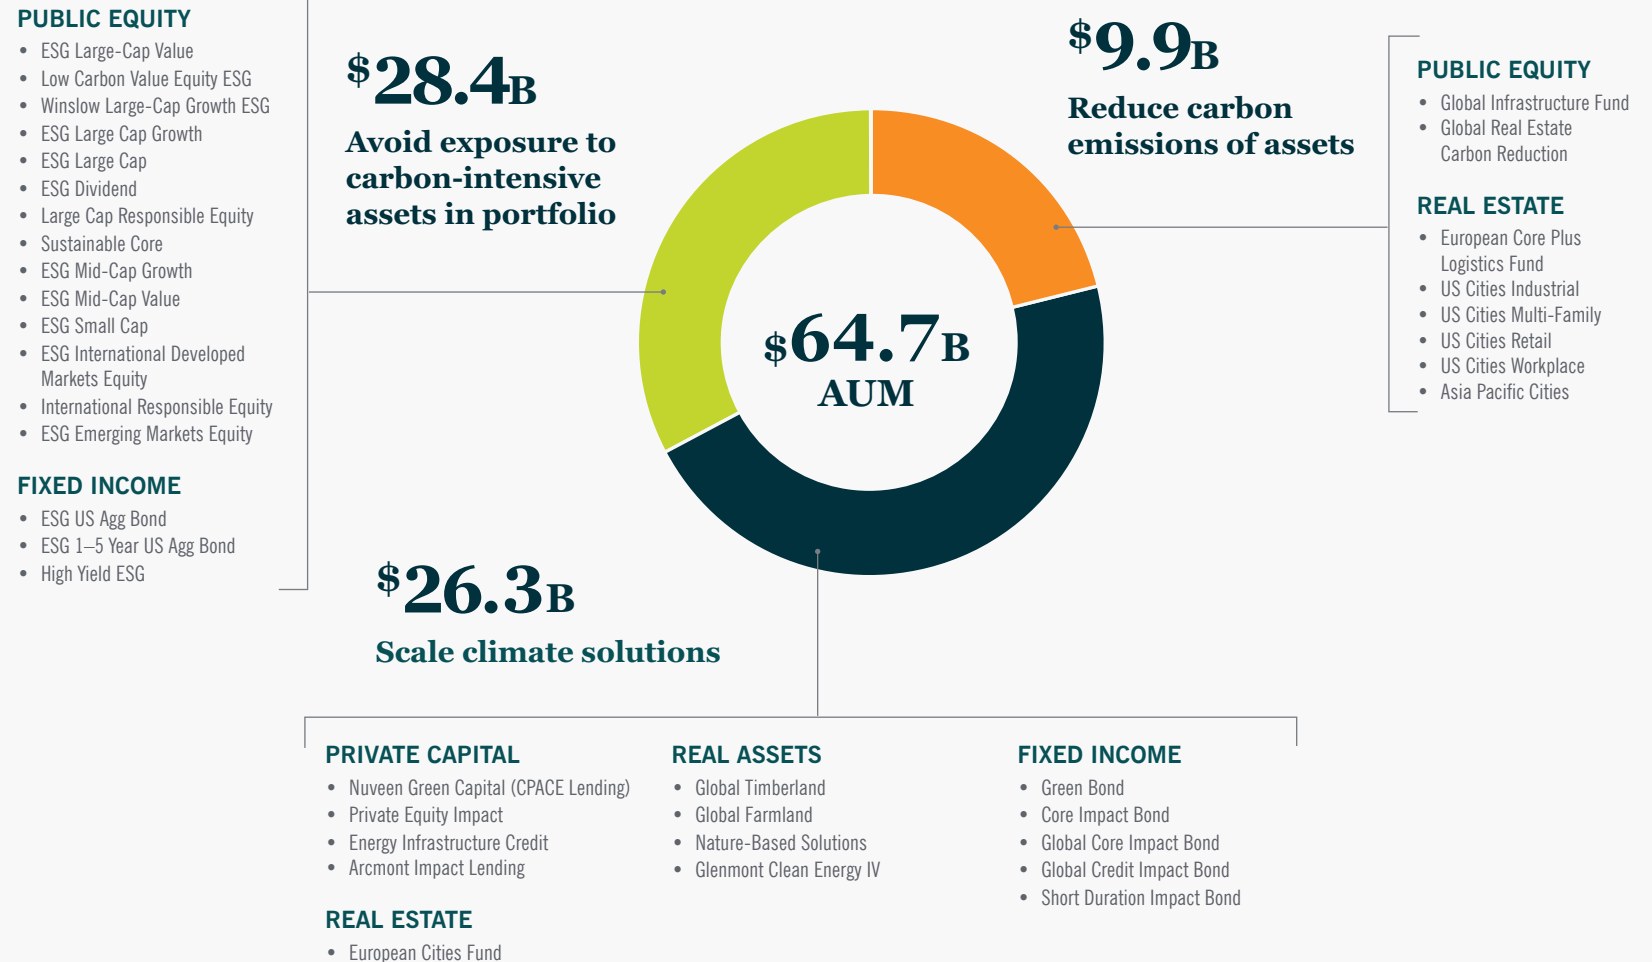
PUBLIC EQUITY
- ESG Large-Cap Value
- Low Carbon Value Equity ESG
- Winslow Large-Cap Growth ESG
- ESG Large Cap Growth
- ESG Large Cap
- ESG Dividend
- Large Cap Responsible Equity
- Sustainable Core
- ESG Mid-Cap Growth
- ESG Mid-Cap Value
- ESG Small Cap
- ESG International Developed Markets Equity
- International Responsible Equity
- ESG Emerging Markets Equity

FIXED INCOME
- ESG US Agg Bond
- ESG 1–5 Year US Agg Bond
- High Yield ESG

$28.4B
Avoid exposure to carbon-intensive assets in portfolio

$9.9B
Reduce carbon emissions of assets

PUBLIC EQUITY
- Global Infrastructure Fund
- Global Real Estate Carbon Reduction

REAL ESTATE
- European Core Plus Logistics Fund
- US Cities Industrial
- US Cities Multi-Family
- US Cities Retail
- US Cities Workplace
- Asia Pacific Cities

$64.7B
AUM

$26.3B
Scale climate solutions

PRIVATE CAPITAL
- Nuveen Green Capital (CPACE Lending)
- Private Equity Impact
- Energy Infrastructure Credit
- Arcmont Impact Lending

REAL ESTATE
- European Cities Fund

REAL ASSETS
- Global Timberland
- Global Farmland
- Nature-Based Solutions
- Glenmont Clean Energy IV

FIXED INCOME
- Green Bond
- Core Impact Bond
- Global Core Impact Bond
- Global Credit Impact Bond
- Short Duration Impact Bond